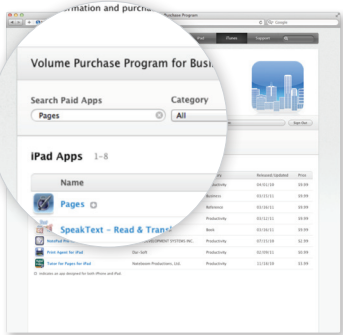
mation and purcha

Purchase Program

Google

iPad

iTunes

Support

Volume Purchase Program for Busi

Search Paid Apps

Category

Pages

All

Sign Out

iPad Apps 1-8

Name

Category

Released/Updated

Price

Pages

Productivity

04/01/10

$9.99

SpeakText - Read & Transl

Business

03/15/11

$9.99

Reference

03/16/11

$9.99

Productivity

03/12/11

$9.99

Book

03/16/11

$9.99

NotePad Pro

DEVELOPMENT SYSTEMS INC.

Productivity

07/13/10

$2.99

Print Agent for iPad

Productivity

02/09/11

$0.99

Tutor for Pages for iPad

Productivity

11/18/10

$1.99

Indicates an app designed for both iPhone and iPad